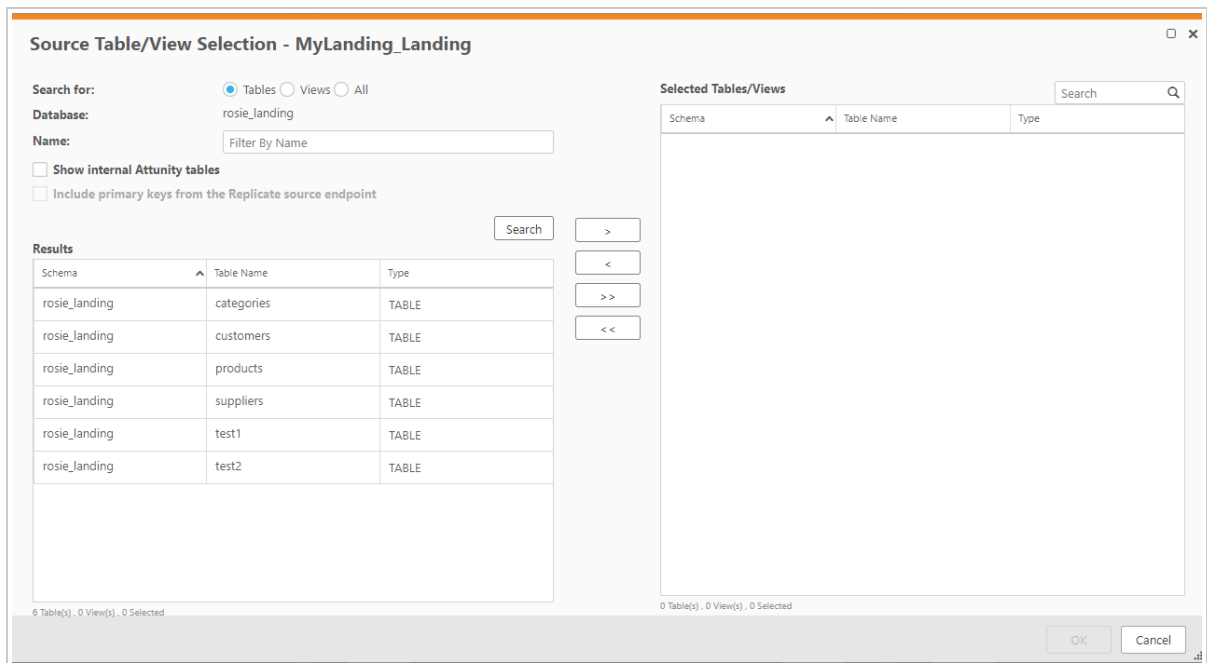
Source Table/View Selection - MyLanding_Landing

Search for: Tables Views All
Database: rosie_landing
Name: Filter By Name

Show internal Attunity tables
Include primary keys from the Replicate source endpoint

Search

Results

| Schema | Table Name | Type |
|---|---|---|
| rosie_landing | categories | TABLE |
| rosie_landing | customers | TABLE |
| rosie_landing | products | TABLE |
| rosie_landing | suppliers | TABLE |
| rosie_landing | test1 | TABLE |
| rosie_landing | test2 | TABLE |

6 Table(s) , 0 View(s) , 0 Selected

>
<
>>
<<

Selected Tables/Views

Search

| Schema | Table Name | Type |
|---|---|---|

0 Table(s) , 0 View(s) , 0 Selected

OK
Cancel